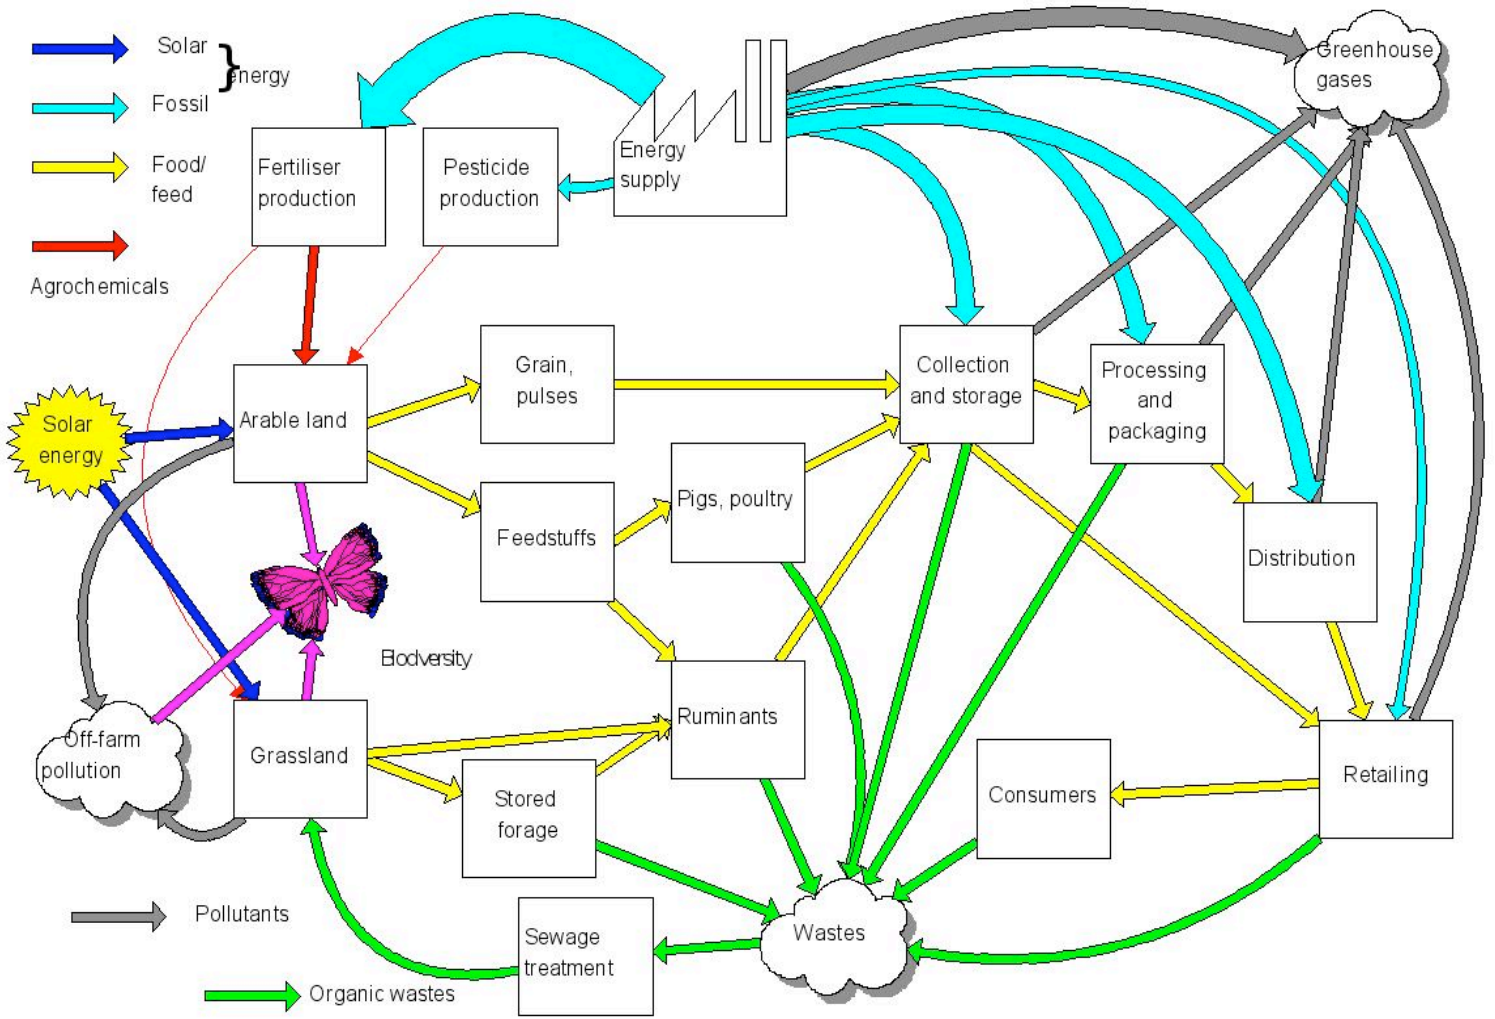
Solar
Fossil
} energy

Food/ feed

Agrochemicals

Fertiliser production

Pesticide production

Energy supply

Greenhouse gases

Solar energy

Arable land

Grain, pulses

Collection and storage

Processing and packaging

Feedstuffs

Pigs, poultry

Distribution

Biodversity

Ruminants

Off-farm pollution

Grassland

Stored forage

Consumers

Retailing

Pollutants

Wastes

Sewage treatment

Organic wastes